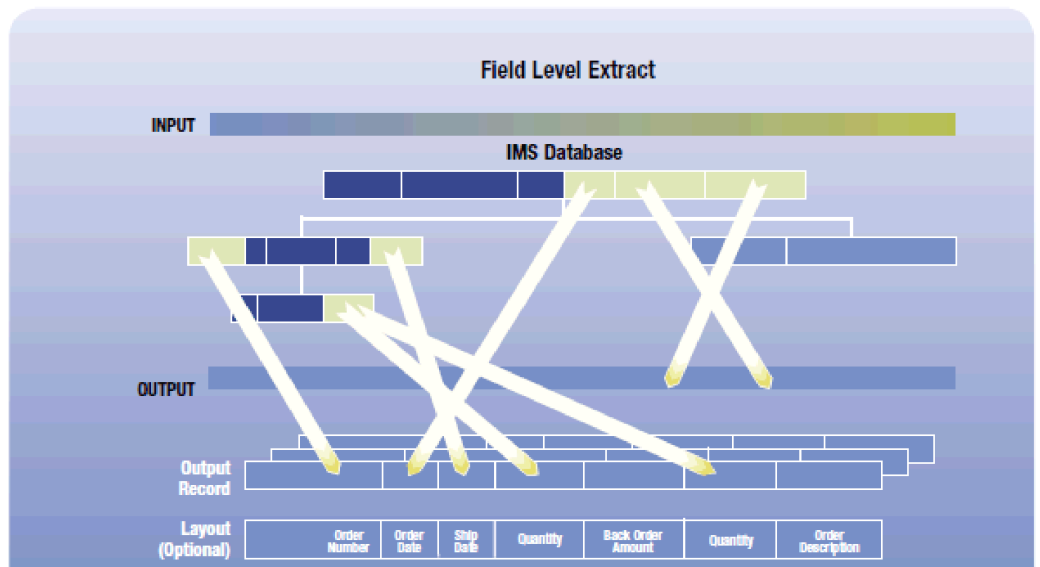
Field Level Extract

INPUT

IMS Database

OUTPUT

Output Record

Layout (Optional)

| Order Number | Order Date | Ship Date | Quantity | Back Order Amount | Quantity | Order Description |
|---|---|---|---|---|---|---|